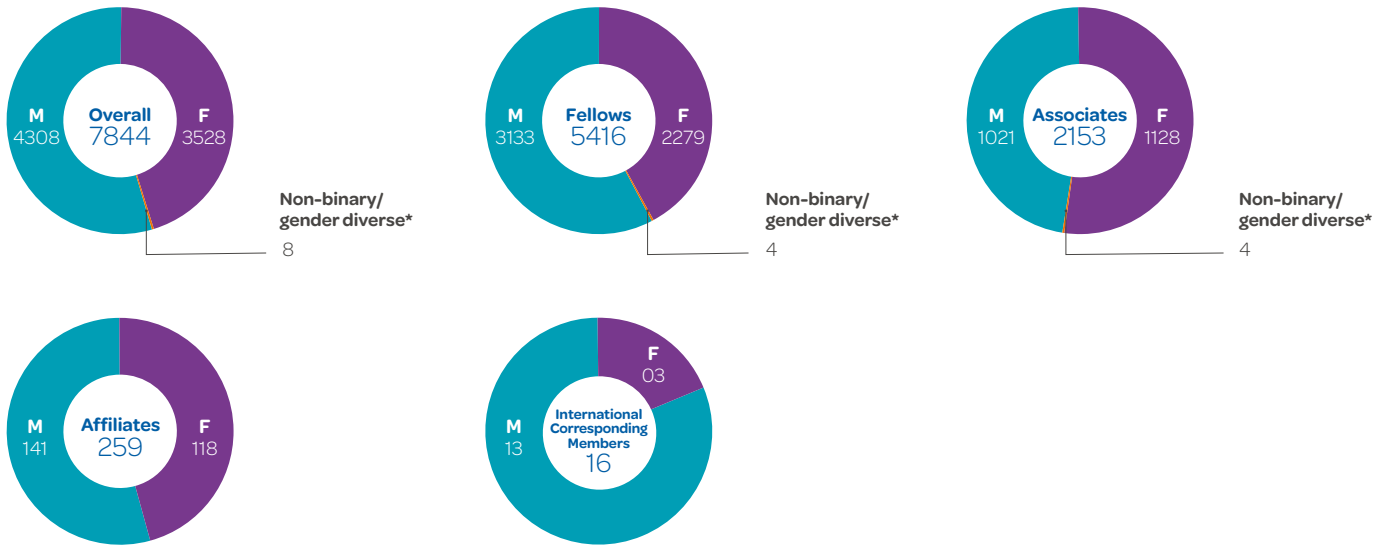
M
4308

Overall
7844

F
3528

Non-binary/
gender diverse*
8

M
3133

Fellows
5416

F
2279

Non-binary/
gender diverse*
4

M
1021

Associates
2153

F
1128

Non-binary/
gender diverse*
4

M
141

Affiliates
259

F
118

F
03

M
13

International Corresponding Members
16